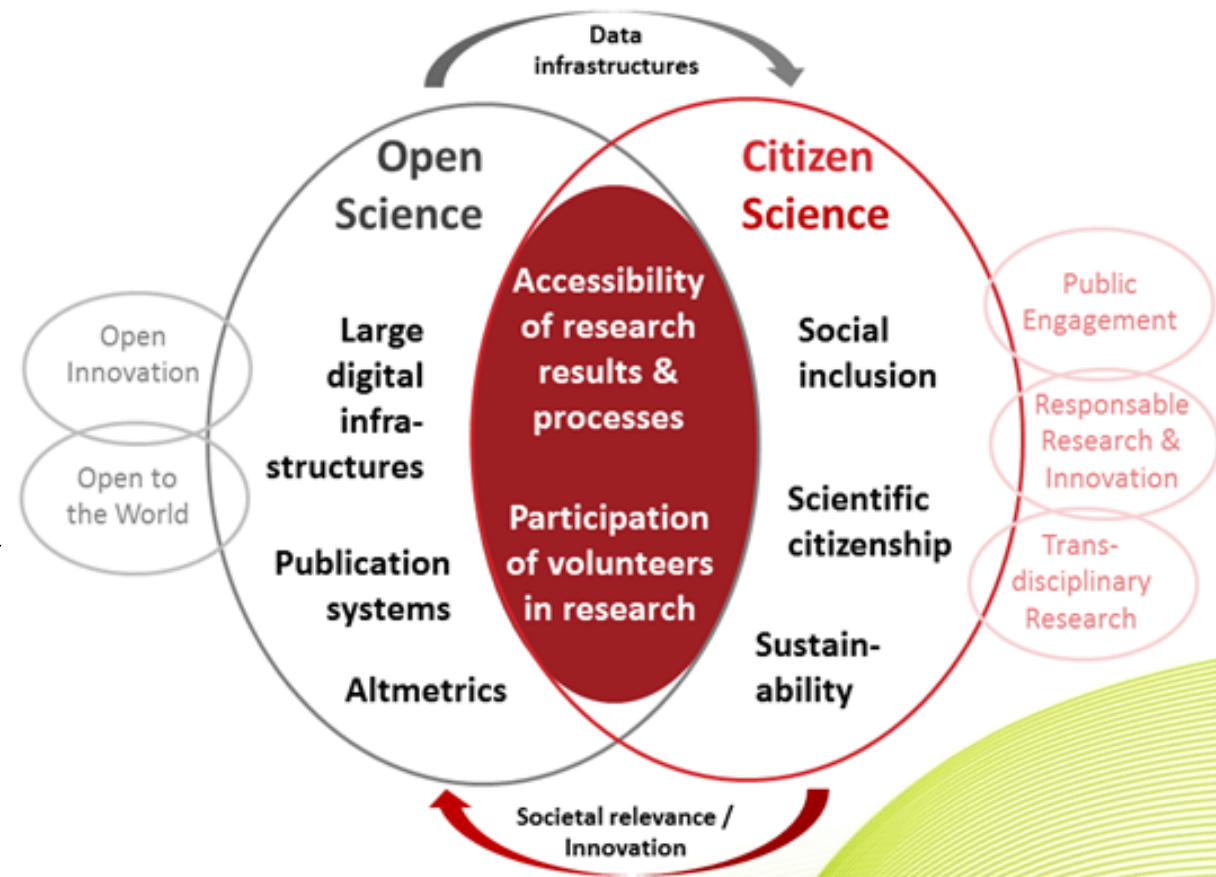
Data infrastructures

Open Science

Citizen Science

Open Innovation

Open to the World

Large digital infrastructures

Publication systems

Altmetrics

Accessibility of research results & processes

Participation of volunteers in research

Social inclusion

Scientific citizenship

Sustainability

Public Engagement

Responsable Research & Innovation

Transdisciplinary Research

Societal relevance / Innovation